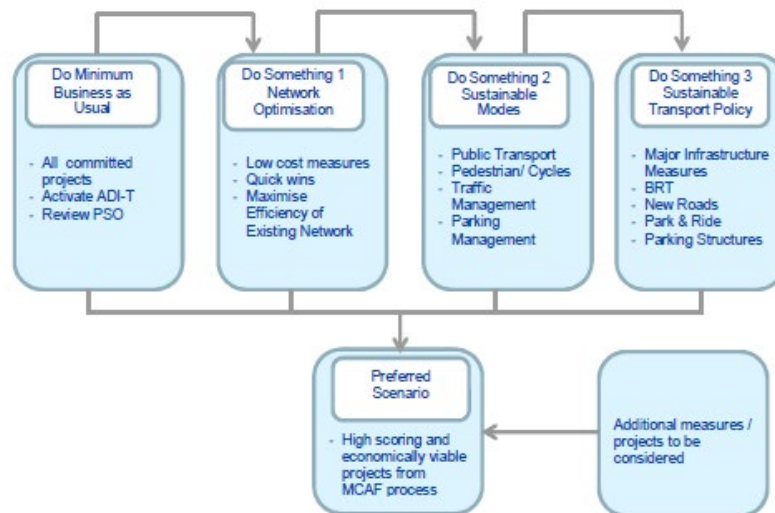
Do Minimum Business as Usual

- All committed projects
- Activate ADI-T
- Review PSO

Do Something 1 Network Optimisation

- Low cost measures
- Quick wins
- Maximise Efficiency of Existing Network

Do Something 2 Sustainable Modes

- Public Transport
- Pedestrian/ Cycles
- Traffic Management
- Parking Management

Do Something 3 Sustainable Transport Policy

- Major Infrastructure Measures
- BRT
- New Roads
- Park & Ride
- Parking Structures

Preferred Scenario

- High scoring and economically viable projects from MCAF process

Additional measures / projects to be considered